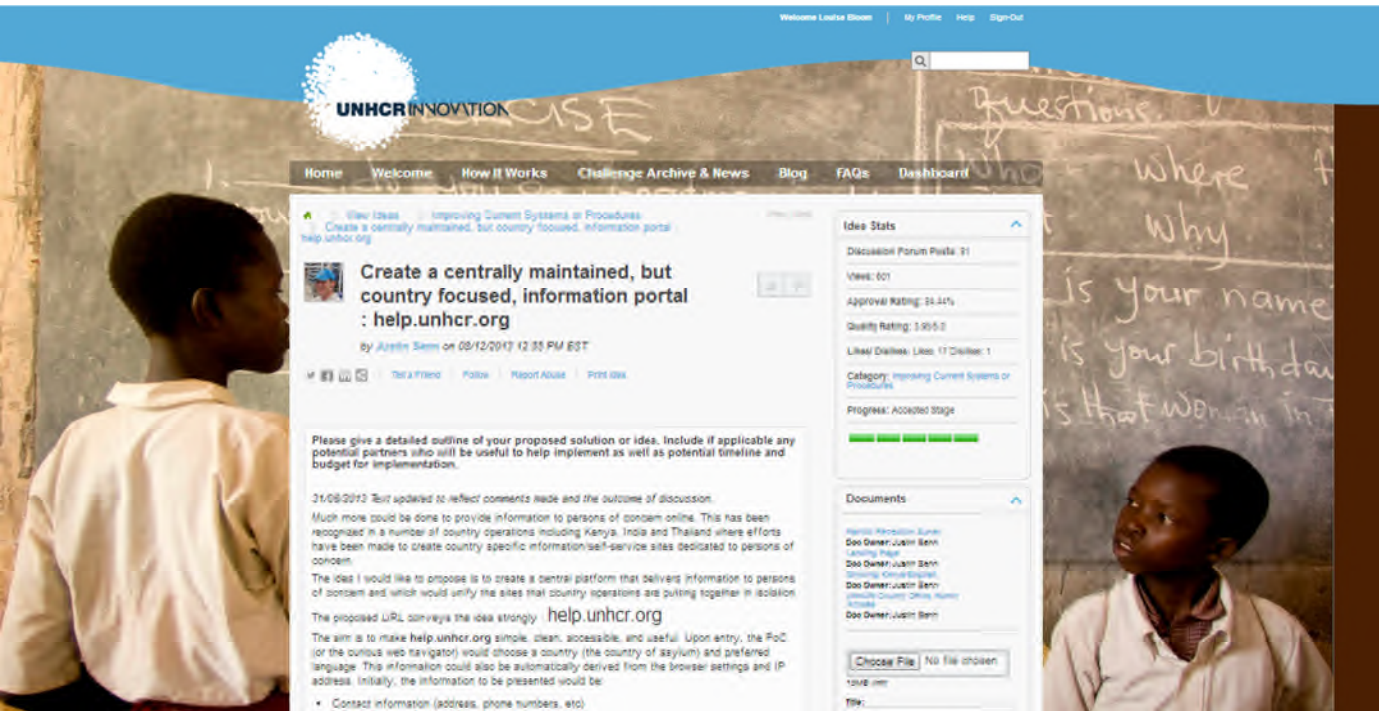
Welcome Louise Bloom | My Profile Help Sign-Out

UNHCR INNOVATION

Home Welcome How It Works Challenge Archive & News Blog FAQs Dashboard

View Ideas Improving Current Systems or Procedures Create a centrally maintained, but country focused, information portal : help.unhcr.org

Create a centrally maintained, but country focused, information portal : help.unhcr.org

by Justin Senn on 08/12/2013 12:35 PM EST

Tell a Friend Follow Report Abuse Print Idea

Please give a detailed outline of your proposed solution or idea. Include if applicable any potential partners who will be useful to help implement as well as potential timeline and budget for implementation.

31/08/2013 Text updated to reflect comments made and the outcome of discussion.

Much more could be done to provide information to persons of concern online. This has been recognized in a number of country operations including Kenya, India and Thailand where efforts have been made to create country specific information/self-service sites dedicated to persons of concern.

The idea I would like to propose is to create a central platform that delivers information to persons of concern and which would unify the sites that country operations are putting together in isolation.

The proposed URL conveys the idea strongly: help.unhcr.org

The aim is to make help.unhcr.org simple, clean, accessible, and useful. Upon entry, the PoC (or the curious web navigator) would choose a country (the country of asylum) and preferred language. This information could also be automatically derived from the browser settings and IP address. Initially, the information to be presented would be:

• Contact information (address, phone numbers, etc)

Idea Stats
Discussion Forum Posts: 31
Views: 601
Approval Rating: 84.44%
Quality Rating: 3.90/5.0
Likes/ Dislikes: Likes: 17 Dislikes: 1
Category: Improving Current Systems or Procedures
Progress: Accepted Stage

Documents
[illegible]
Doc Owner: Justin Senn
Landing Page
Doc Owner: Justin Senn
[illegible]
Doc Owner: Justin Senn
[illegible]
Doc Owner: Justin Senn

Choose File No file chosen
Title: